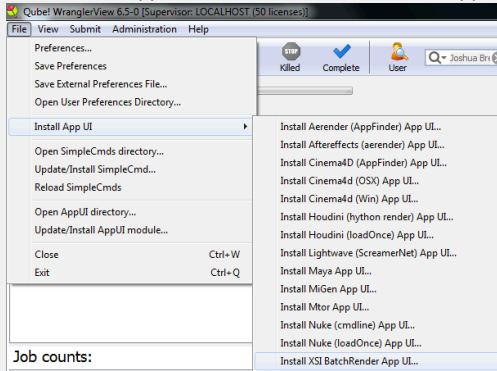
Qube! WranglerView 6.5-0 [Supervisor: LOCALHOST (50 licenses)]

File View Submit Administration Help

Preferences...
Save Preferences
Save External Preferences File...
Open User Preferences Directory...

Install App UI

Open SimpleCmds directory...
Update/Install SimpleCmd...
Reload SimpleCmds

Open AppUI directory...
Update/Install AppUI module...

Close Ctrl+W
Exit Ctrl+Q

STOP
Killed
Complete
User
Joshua Bre

Install Aerender (AppFinder) App UI...
Install Aftereffects (aerender) App UI...
Install Cinema4D (AppFinder) App UI...
Install Cinema4d (OSX) App UI...
Install Cinema4d (Win) App UI...
Install Houdini (hython render) App UI...
Install Houdini (loadOnce) App UI...
Install Lightwave (ScreamerNet) App UI...
Install Maya App UI...
Install MiGen App UI...
Install Mtor App UI...
Install Nuke (cmdline) App UI...
Install Nuke (loadOnce) App UI...
Install XSI BatchRender App UI...

Job counts: